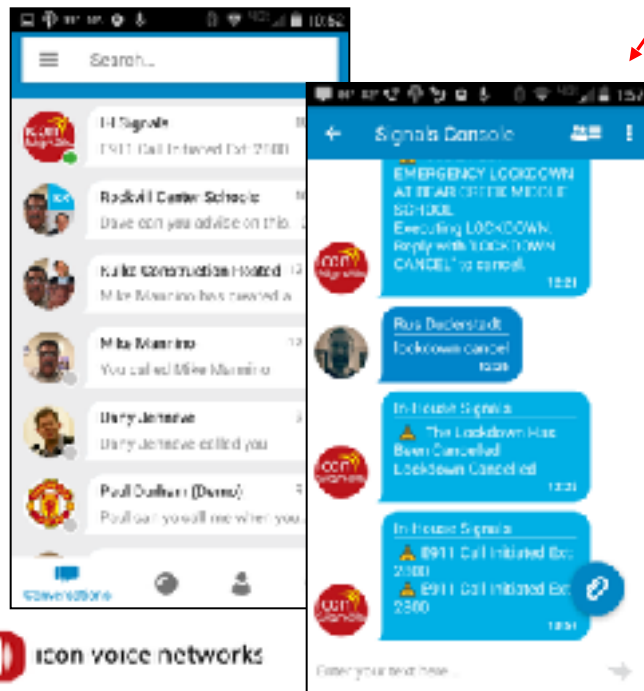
10:52

Search...

I-H Signals
E911 Call Initiated Ext 2300

Rockville Center Schools
Dave can you advise on this.

Kalis Construction Heated
Mike Mancino has created a

Mike Mancino
You called Mike Mancino

Dary Jehneve
Dary Jehneve called you

Paul Dulhan (Demo)
Paul can you call me when you

Conversations

Signals Console

EMERGENCY LOCKDOWN AT BEAR CREEK MIDDLE SCHOOL
Executing LOCKDOWN. Reply with 'LOCKDOWN CANCEL' to cancel.
12:21

Russ Beckerstadt
lockdown cancel
12:26

In-House Signals
The Lockdown Has Been Cancelled
Lockdown Cancelled
12:26

In-House Signals
E911 Call Initiated Ext 2300
E911 Call Initiated Ext 2300
12:51

Enter your text here...

icon voice networks